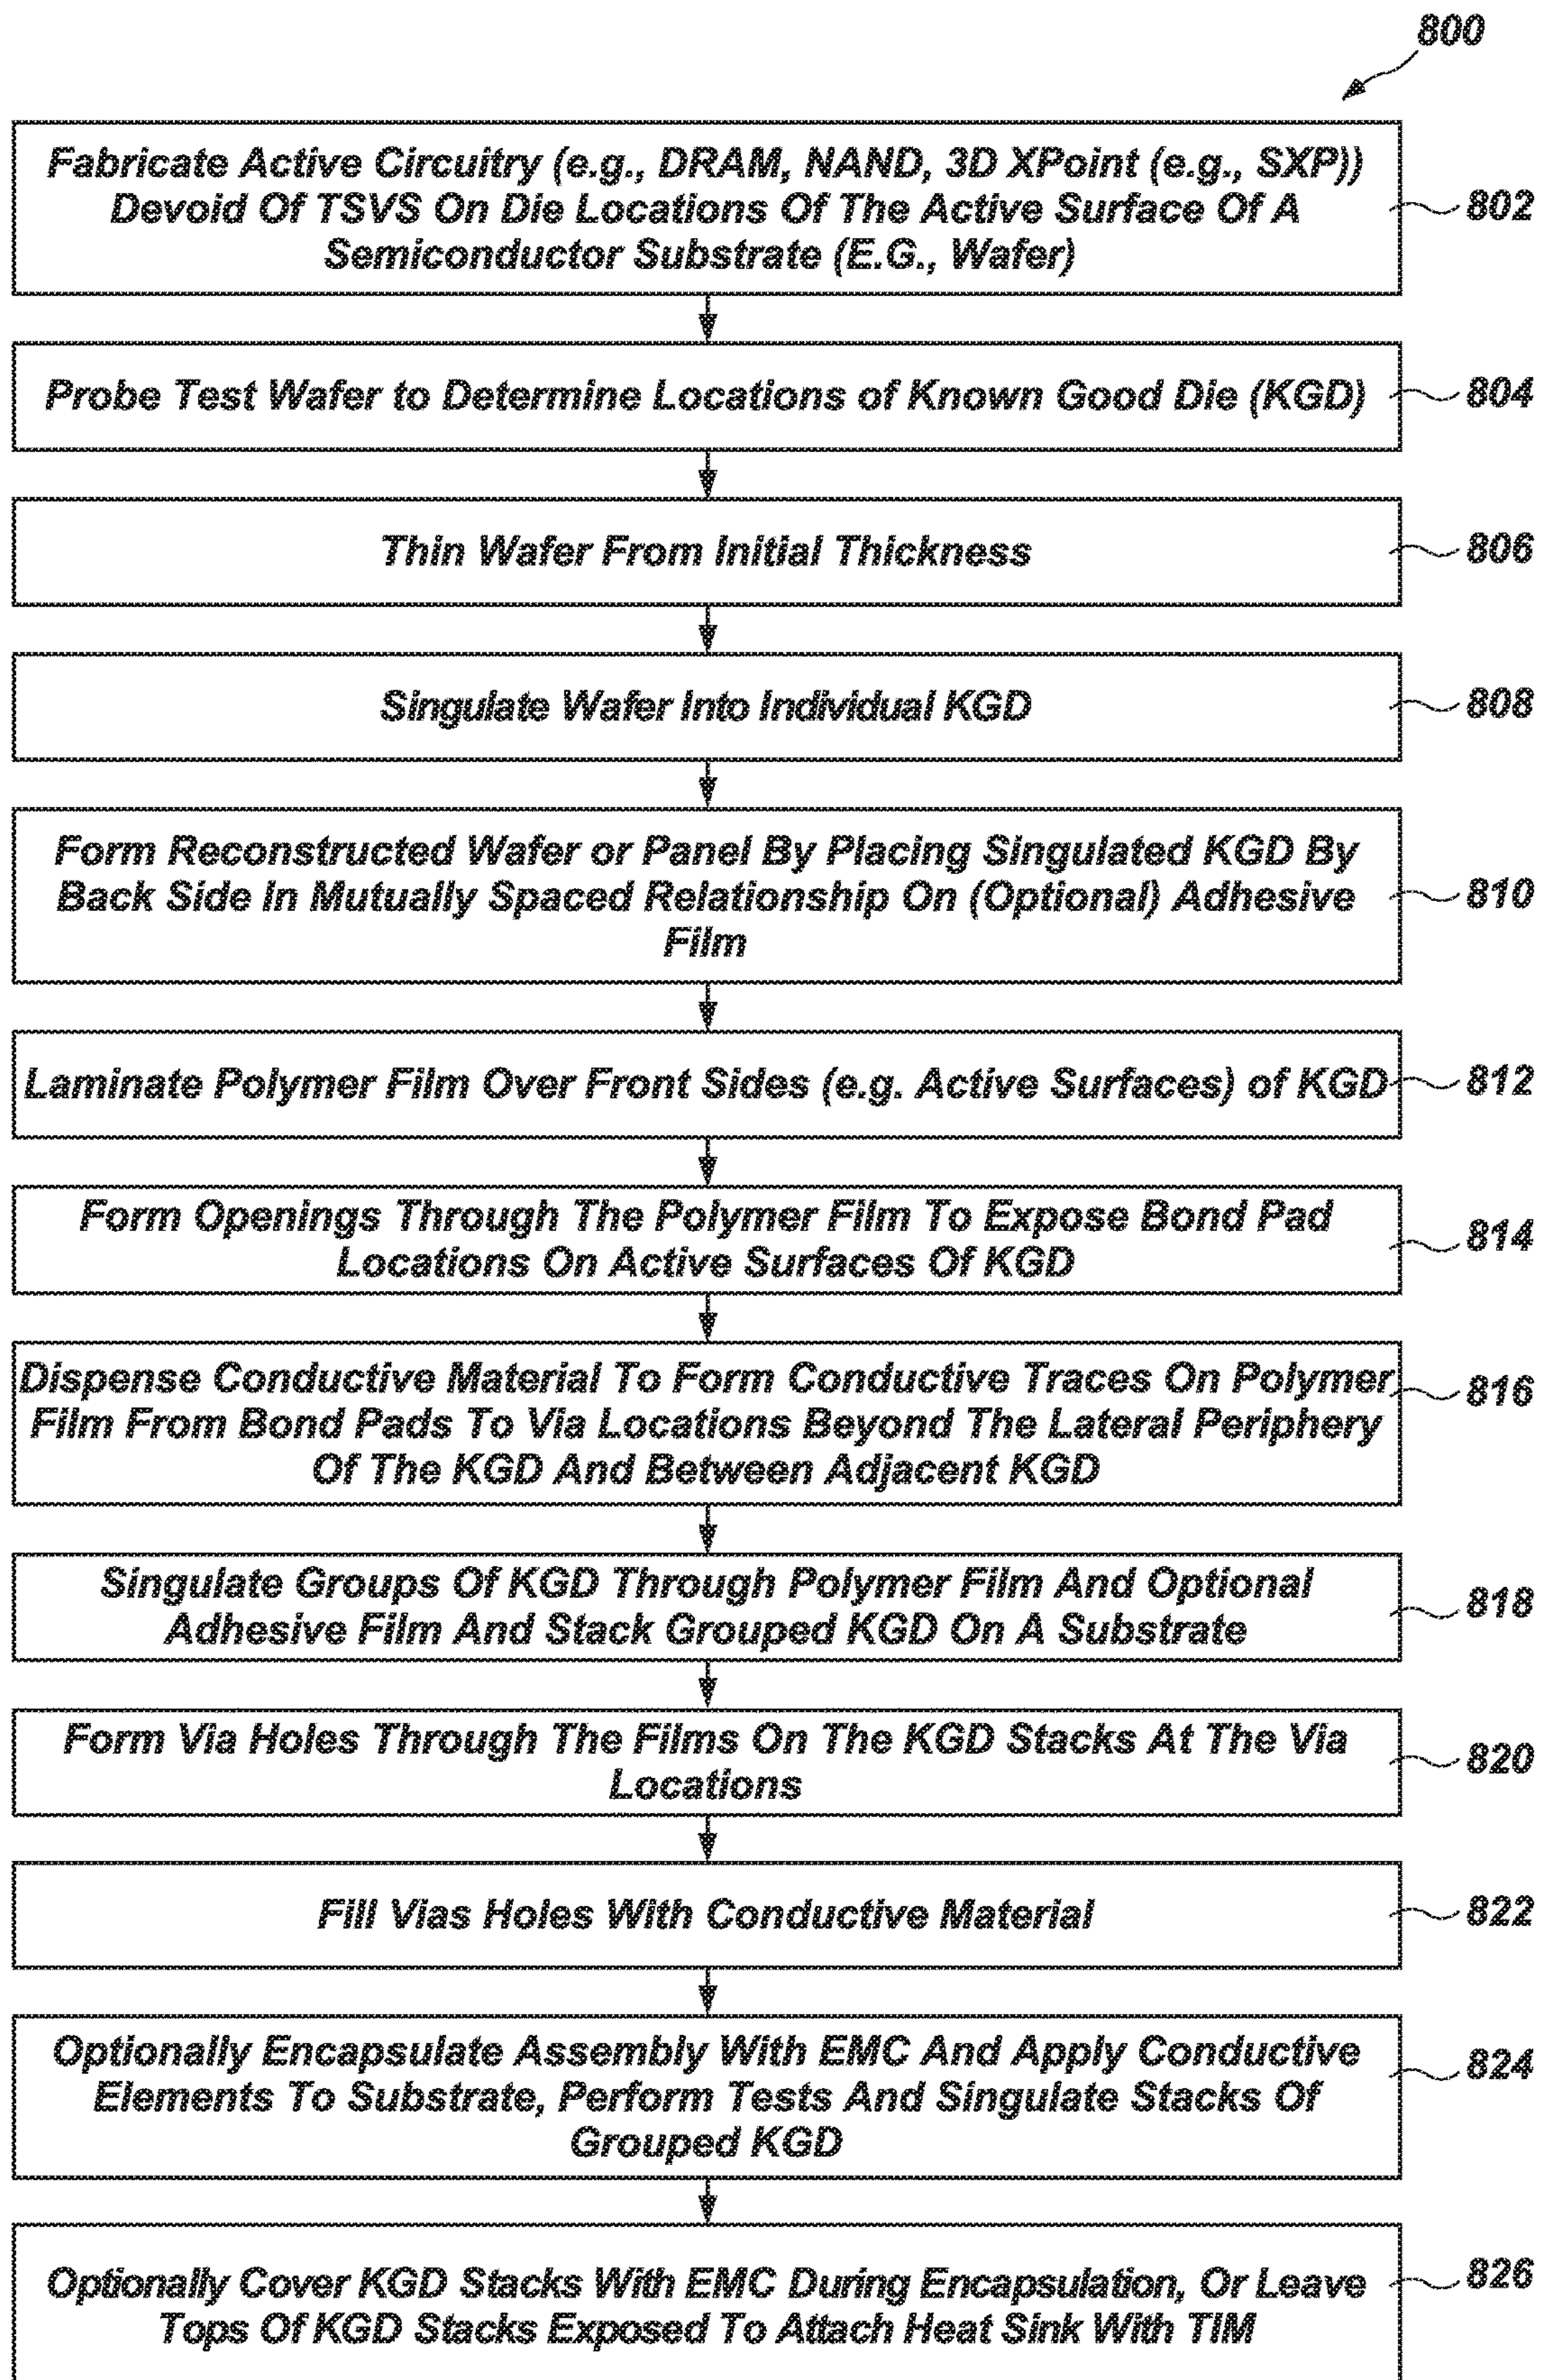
800

Fabricate Active Circuitry (e.g., DRAM, NAND, 3D XPoint (e.g., SXP)) Devoid Of TSVS On Die Locations Of The Active Surface Of A Semiconductor Substrate (E.G., Wafer)

802

Probe Test Wafer to Determine Locations of Known Good Die (KGD)

804

Thin Wafer From Initial Thickness

806

Singulate Wafer Into Individual KGD

808

Form Reconstructed Wafer or Panel By Placing Singulated KGD By Back Side In Mutually Spaced Relationship On (Optional) Adhesive Film

810

Laminate Polymer Film Over Front Sides (e.g. Active Surfaces) of KGD

812

Form Openings Through The Polymer Film To Expose Bond Pad Locations On Active Surfaces Of KGD

814

Dispense Conductive Material To Form Conductive Traces On Polymer Film From Bond Pads To Via Locations Beyond The Lateral Periphery Of The KGD And Between Adjacent KGD

816

Singulate Groups Of KGD Through Polymer Film And Optional Adhesive Film And Stack Grouped KGD On A Substrate

818

Form Via Holes Through The Films On The KGD Stacks At The Via Locations

820

Fill Vias Holes With Conductive Material

822

Optionally Encapsulate Assembly With EMC And Apply Conductive Elements To Substrate, Perform Tests And Singulate Stacks Of Grouped KGD

824

Optionally Cover KGD Stacks With EMC During Encapsulation, Or Leave Tops Of KGD Stacks Exposed To Attach Heat Sink With TIM

826